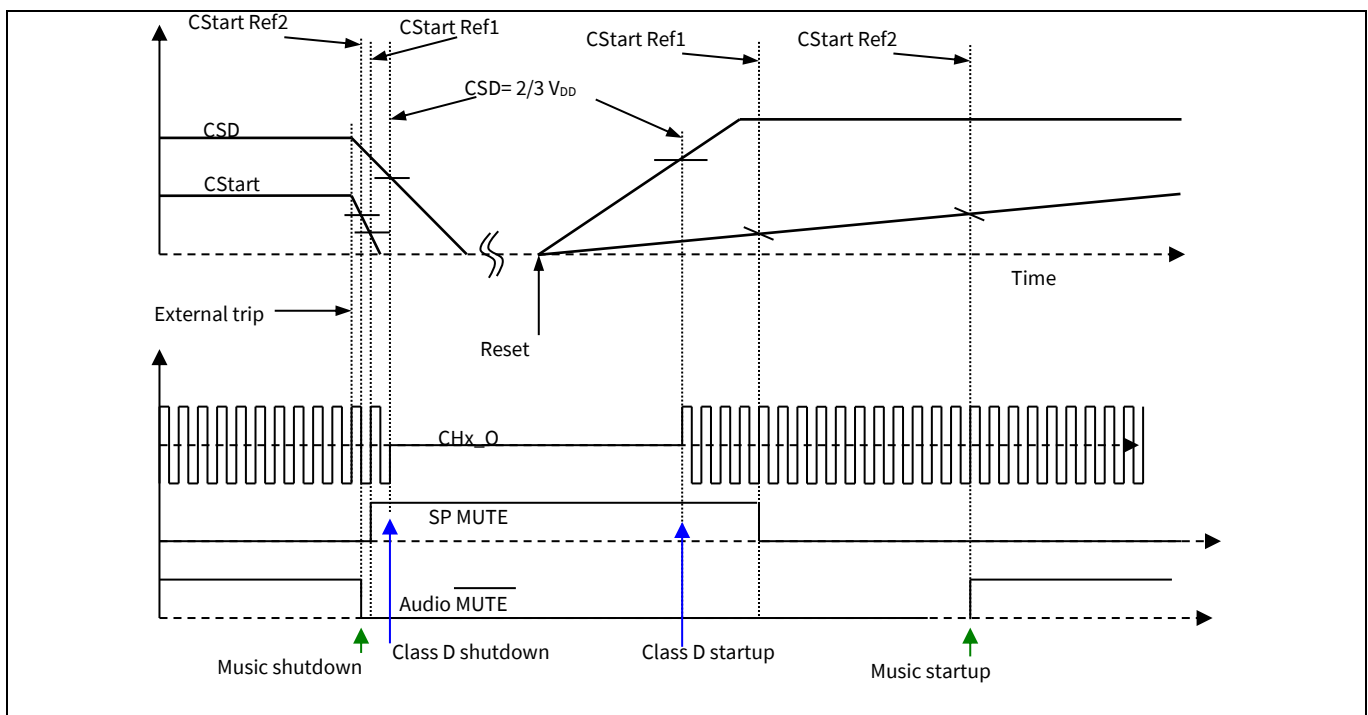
CStart Ref2
CStart Ref1
CStart Ref1
CStart Ref2
CSD= 2/3 $V_{DD}$
CSD
CStart
Time
External trip
Reset
CHx_O
SP MUTE
Audio $\overline{\text{MUTE}}$
Music shutdown
Class D shutdown
Class D startup
Music startup